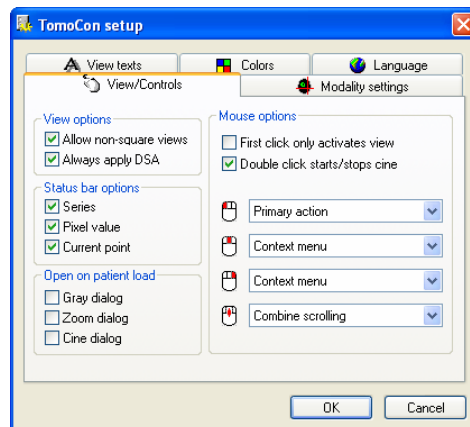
TomoCon setup

View texts
Colors
Language
View/Controls
Modality settings

View options
Allow non-square views
Always apply DSA

Status bar options
Series
Pixel value
Current point

Open on patient load
Gray dialog
Zoom dialog
Cine dialog

Mouse options
First click only activates view
Double click starts/stops cine

Primary action
Context menu
Context menu
Combine scrolling

OK
Cancel